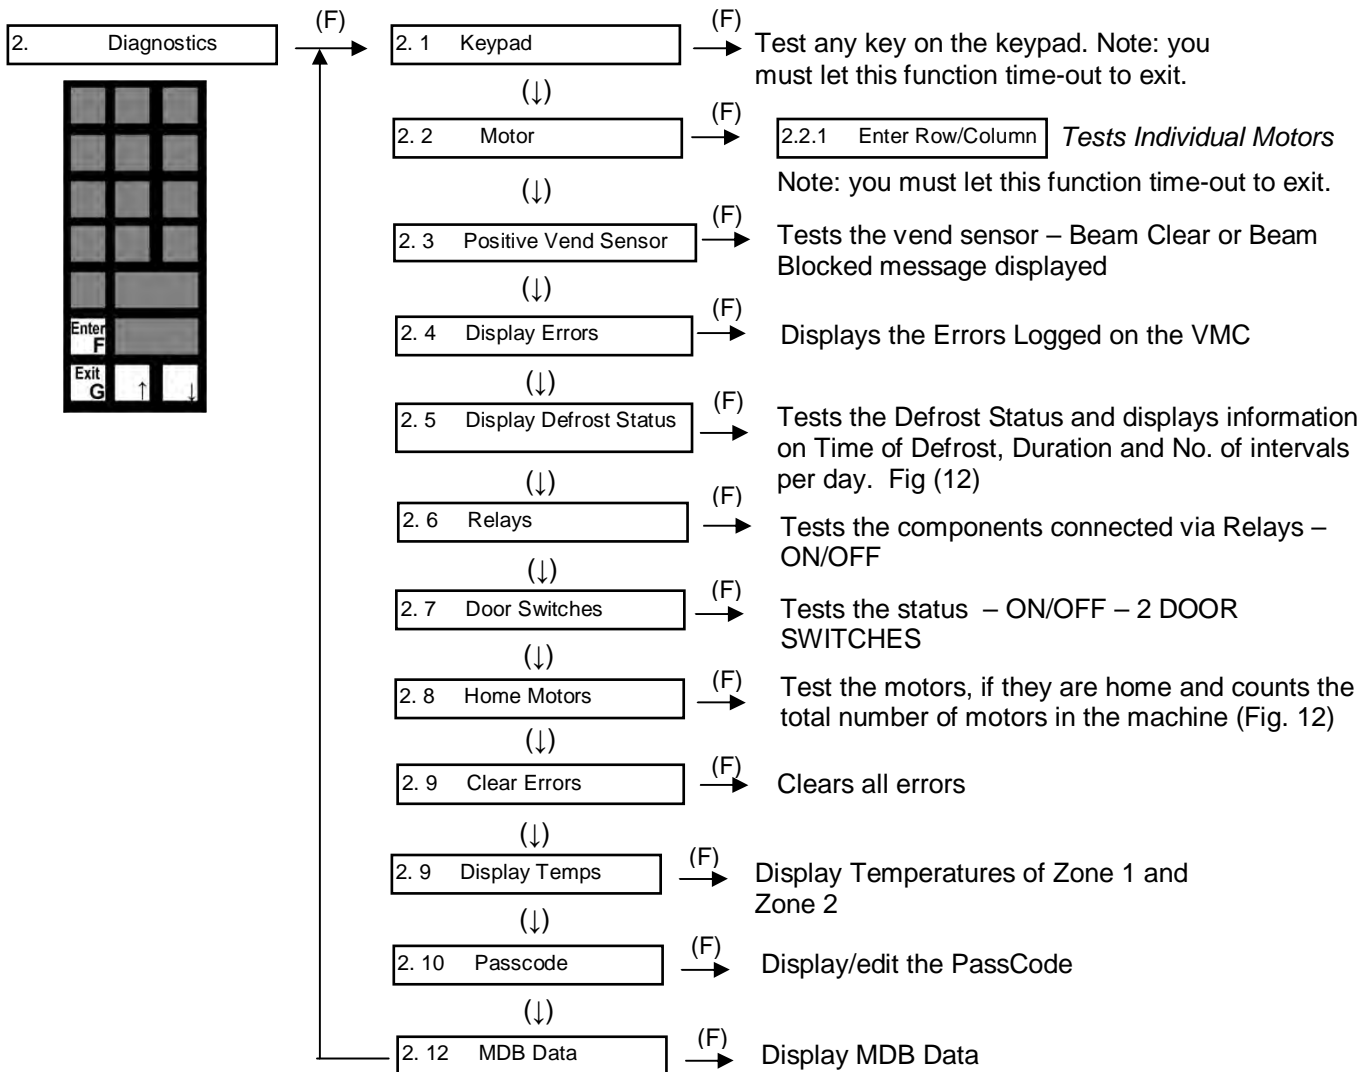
2. Diagnostics

Enter F

Exit G

↑ ↓

(F)

2. 1 Keypad

(F) Test any key on the keypad. Note: you must let this function time-out to exit.

(↓)

2. 2 Motor

(F) 2.2.1 Enter Row/Column *Tests Individual Motors*

Note: you must let this function time-out to exit.

(↓)

2. 3 Positive Vend Sensor

(F) Tests the vend sensor – Beam Clear or Beam Blocked message displayed

(↓)

2. 4 Display Errors

(F) Displays the Errors Logged on the VMC

(↓)

2. 5 Display Defrost Status

(F) Tests the Defrost Status and displays information on Time of Defrost, Duration and No. of intervals per day. Fig (12)

(↓)

2. 6 Relays

(F) Tests the components connected via Relays – ON/OFF

(↓)

2. 7 Door Switches

(F) Tests the status – ON/OFF – 2 DOOR SWITCHES

(↓)

2. 8 Home Motors

(F) Test the motors, if they are home and counts the total number of motors in the machine (Fig. 12)

(↓)

2. 9 Clear Errors

(F) Clears all errors

(↓)

2. 9 Display Temps

(F) Display Temperatures of Zone 1 and Zone 2

(↓)

2. 10 Passcode

(F) Display/edit the PassCode

(↓)

2. 12 MDB Data

(F) Display MDB Data